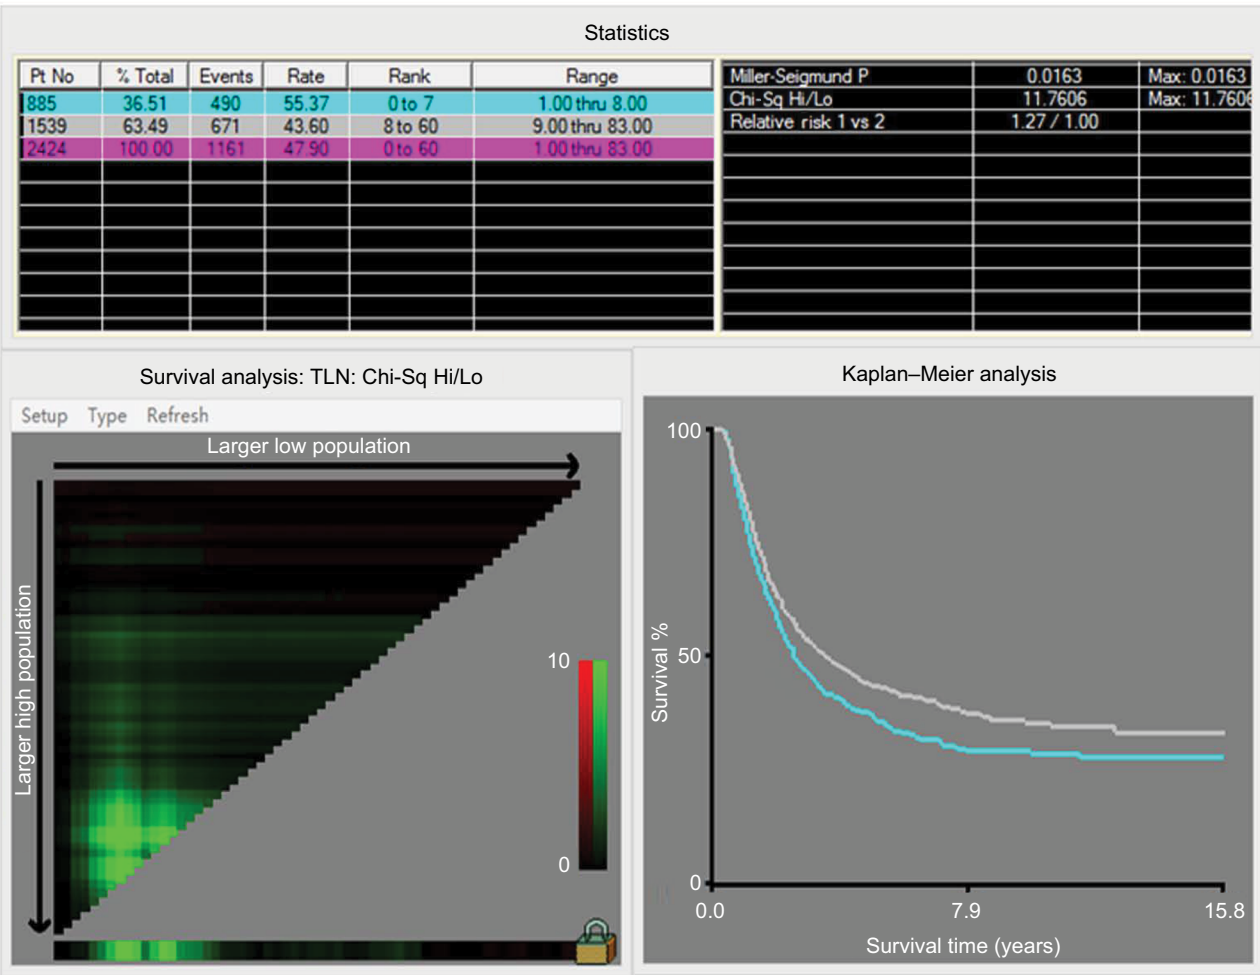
Statistics

| Pt No | % Total | Events | Rate | Rank | Range |
|---|---|---|---|---|---|
| 885 | 36.51 | 490 | 55.37 | 0 to 7 | 1.00 thru 8.00 |
| 1539 | 63.49 | 671 | 43.60 | 8 to 60 | 9.00 thru 83.00 |
| 2424 | 100.00 | 1161 | 47.90 | 0 to 60 | 1.00 thru 83.00 |

| | | |
|---|---|---|
| Miller-Seigmund P | 0.0163 | Max: 0.0163 |
| Chi-Sq Hi/Lo | 11.7606 | Max: 11.760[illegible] |
| Relative risk 1 vs 2 | 1.27 / 1.00 | |

Survival analysis: TLN: Chi-Sq Hi/Lo

Setup Type Refresh

Larger low population

Larger high population

10

0

Kaplan–Meier analysis

100

50

0

Survival %

0.0

7.9

15.8

Survival time (years)